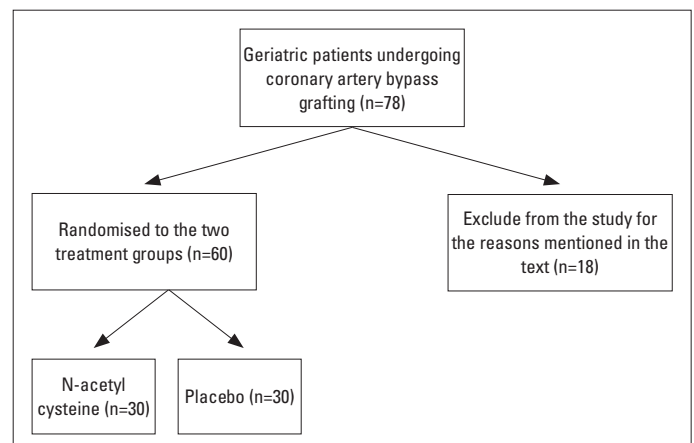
Geriatric patients undergoing coronary artery bypass grafting (n=78)

Randomised to the two treatment groups (n=60)

Exclude from the study for the reasons mentioned in the text (n=18)

N-acetyl cysteine (n=30)

Placebo (n=30)